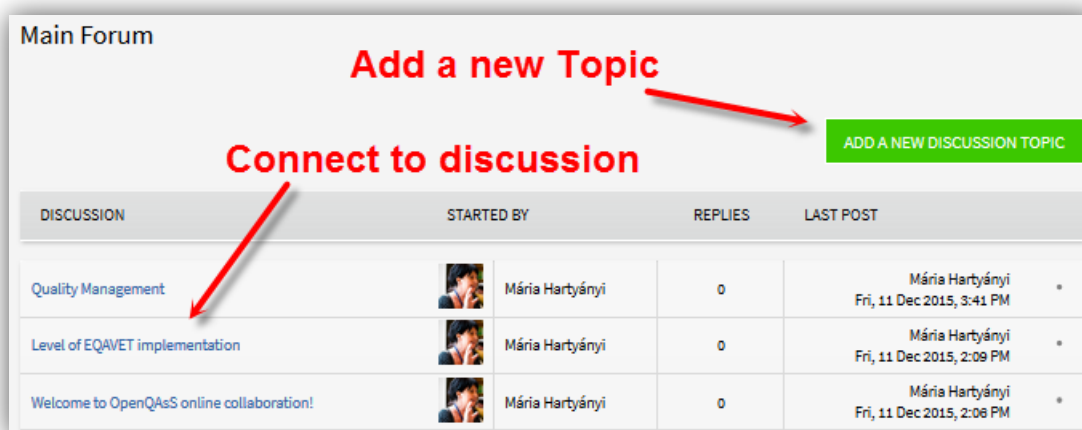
Main Forum

Add a new Topic

ADD A NEW DISCUSSION TOPIC

Connect to discussion

| DISCUSSION | STARTED BY | REPLIES | LAST POST |
|---|---|---|---|
| Quality Management | Mária Hartyányi | 0 | Mária Hartyányi Fri, 11 Dec 2015, 3:41 PM |
| Level of EQAVET implementation | Mária Hartyányi | 0 | Mária Hartyányi Fri, 11 Dec 2015, 2:09 PM |
| Welcome to OpenQAsS online collaboration! | Mária Hartyányi | 0 | Mária Hartyányi Fri, 11 Dec 2015, 2:06 PM |